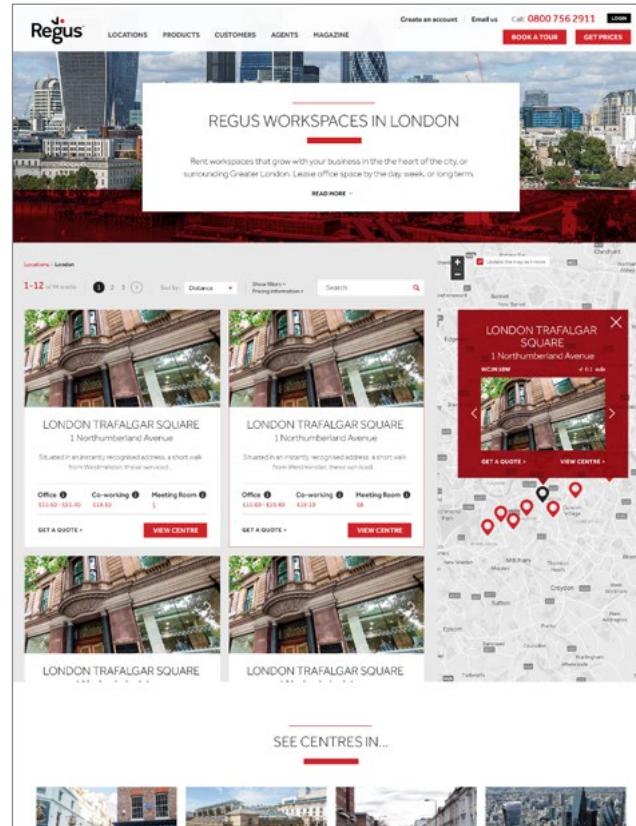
Regus

LOCATIONS PRODUCTS CUSTOMERS AGENTS MAGAZINE

Create an account | Email us | Call: 0800 756 2911 LOGIN

BOOK A TOUR GET PRICES

REGUS WORKSPACES IN LONDON

Rent workspaces that grow with your business in the heart of the city, or surrounding Greater London. Lease office space by the day, week, or long term.

READ MORE

Locations / London

1-12 of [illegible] results 1 2 3 > Sort by: Distance Show filters + Pricing information + Search

LONDON TRAFALGAR SQUARE
1 Northumberland Avenue
Situated in an instantly recognised address, a short walk from Westminster, these serviced...
Office Co-working Meeting Room
£11.60 - £15.40 £19.10 £
GET A QUOTE > VIEW CENTRE

LONDON TRAFALGAR SQUARE
1 Northumberland Avenue
Situated in an instantly recognised address, a short walk from Westminster, these serviced...
Office Co-working Meeting Room
£11.60 - £15.40 £19.10 £8
GET A QUOTE > VIEW CENTRE

LONDON TRAFALGAR SQUARE

LONDON TRAFALGAR SQUARE

Update the map as I move

LONDON TRAFALGAR SQUARE
1 Northumberland Avenue
WC2N 5BW 0.1 mile
GET A QUOTE > VIEW CENTRE >

Croydon

SEE CENTRES IN...